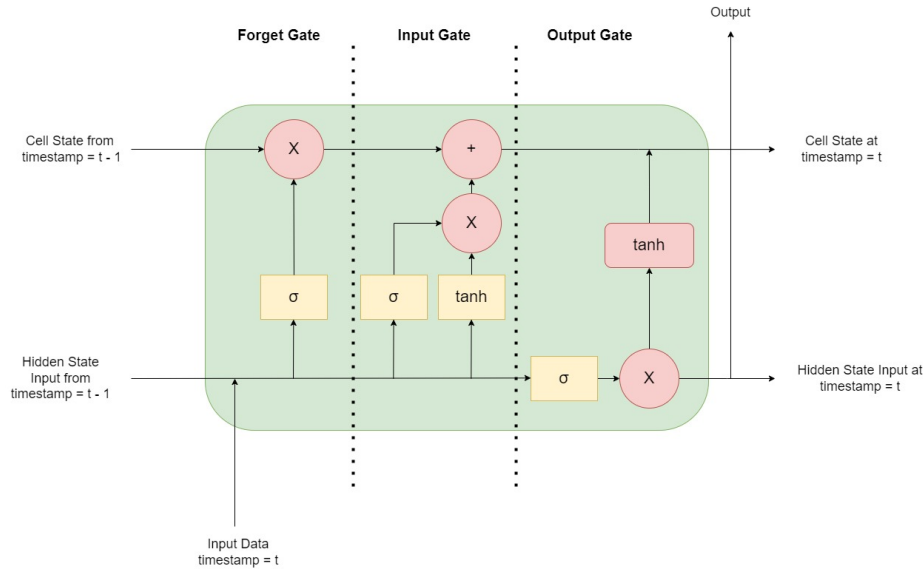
Output

Forget Gate

Input Gate

Output Gate

Cell State from timestamp = t - 1

X

+

Cell State at timestamp = t

X

tanh

σ

σ

tanh

Hidden State Input from timestamp = t - 1

σ

X

Hidden State Input at timestamp = t

Input Data timestamp = t